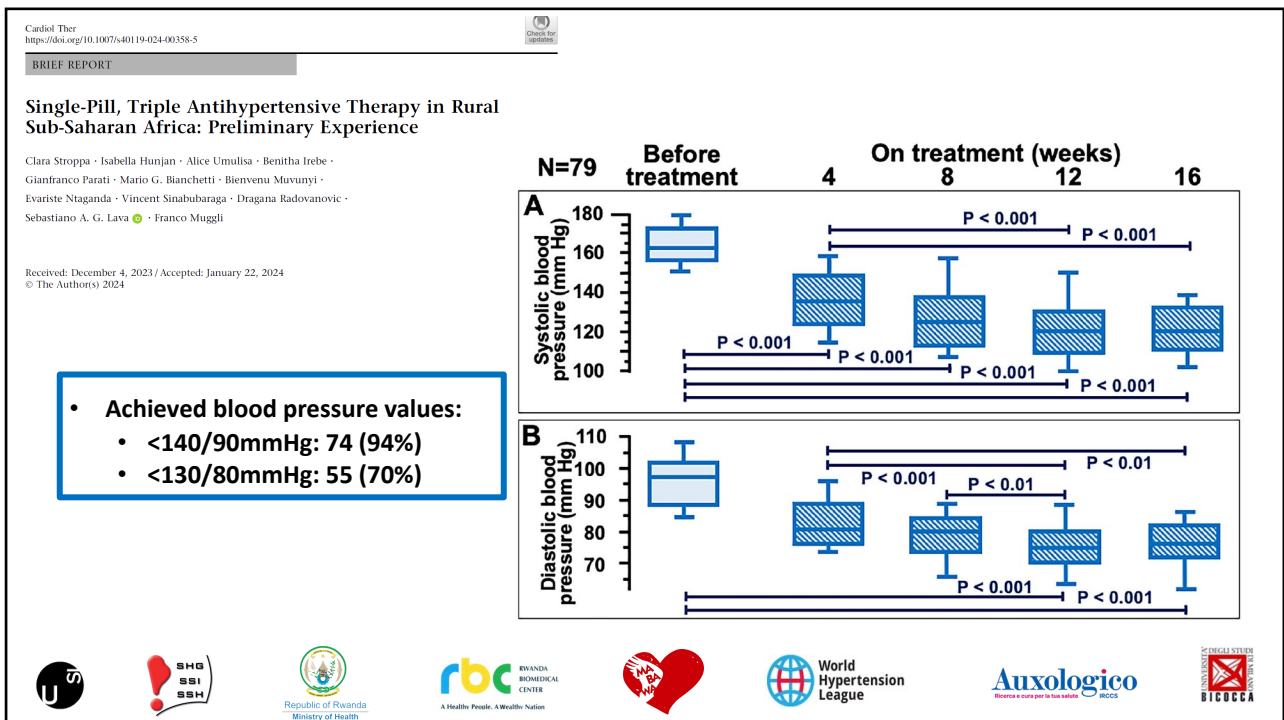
Cardiol Ther
https://doi.org/10.1007/s40119-024-00358-5

Check for updates

BRIEF REPORT

Single-Pill, Triple Antihypertensive Therapy in Rural Sub-Saharan Africa: Preliminary Experience

Clara Stroppa · Isabella Hunjan · Alice Umulisa · Benitha Irebe · Gianfranco Parati · Mario G. Bianchetti · Bienvenu Muvunyi · Evariste Ntaganda · Vincent Sinabubaraga · Dragana Radovanovic · Sebastiano A. G. Lava · Franco Muggli

Received: December 4, 2023 / Accepted: January 22, 2024
© The Author(s) 2024

• Achieved blood pressure values:
• <140/90mmHg: 74 (94%)
• <130/80mmHg: 55 (70%)

N=79 Before treatment On treatment (weeks) 4 8 12 16

A
Systolic blood pressure (mm Hg)
180 160 140 120 100
P < 0.001
P < 0.001
P < 0.001
P < 0.001
P < 0.001
P < 0.001

B
Diastolic blood pressure (mm Hg)
110 100 90 80 70
P < 0.01
P < 0.001
P < 0.01
P < 0.001
P < 0.001

USI
SHG SSI SSH
Republic of Rwanda Ministry of Health
rbc RWANDA BIOMEDICAL CENTER A Healthy People. A Wealthy Nation
MA BA WA
World Hypertension League
Auxologico Ricerca e cura per la tua salute IRCCS
UNIVERSITÀ DEGLI STUDI DI MILANO BICOCCA